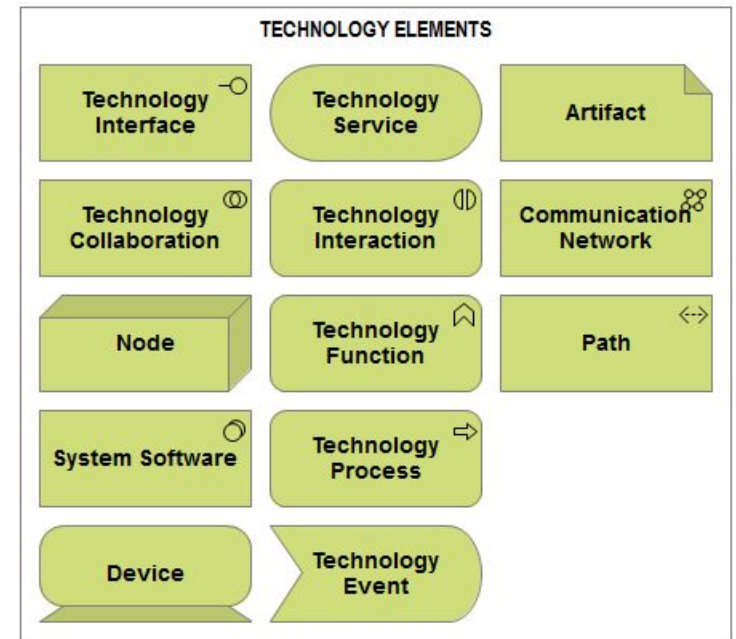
TECHNOLOGY ELEMENTS

Technology Interface

Technology Service

Artifact

Technology Collaboration

Technology Interaction

Communication Network

Node

Technology Function

Path

System Software

Technology Process

Device

Technology Event